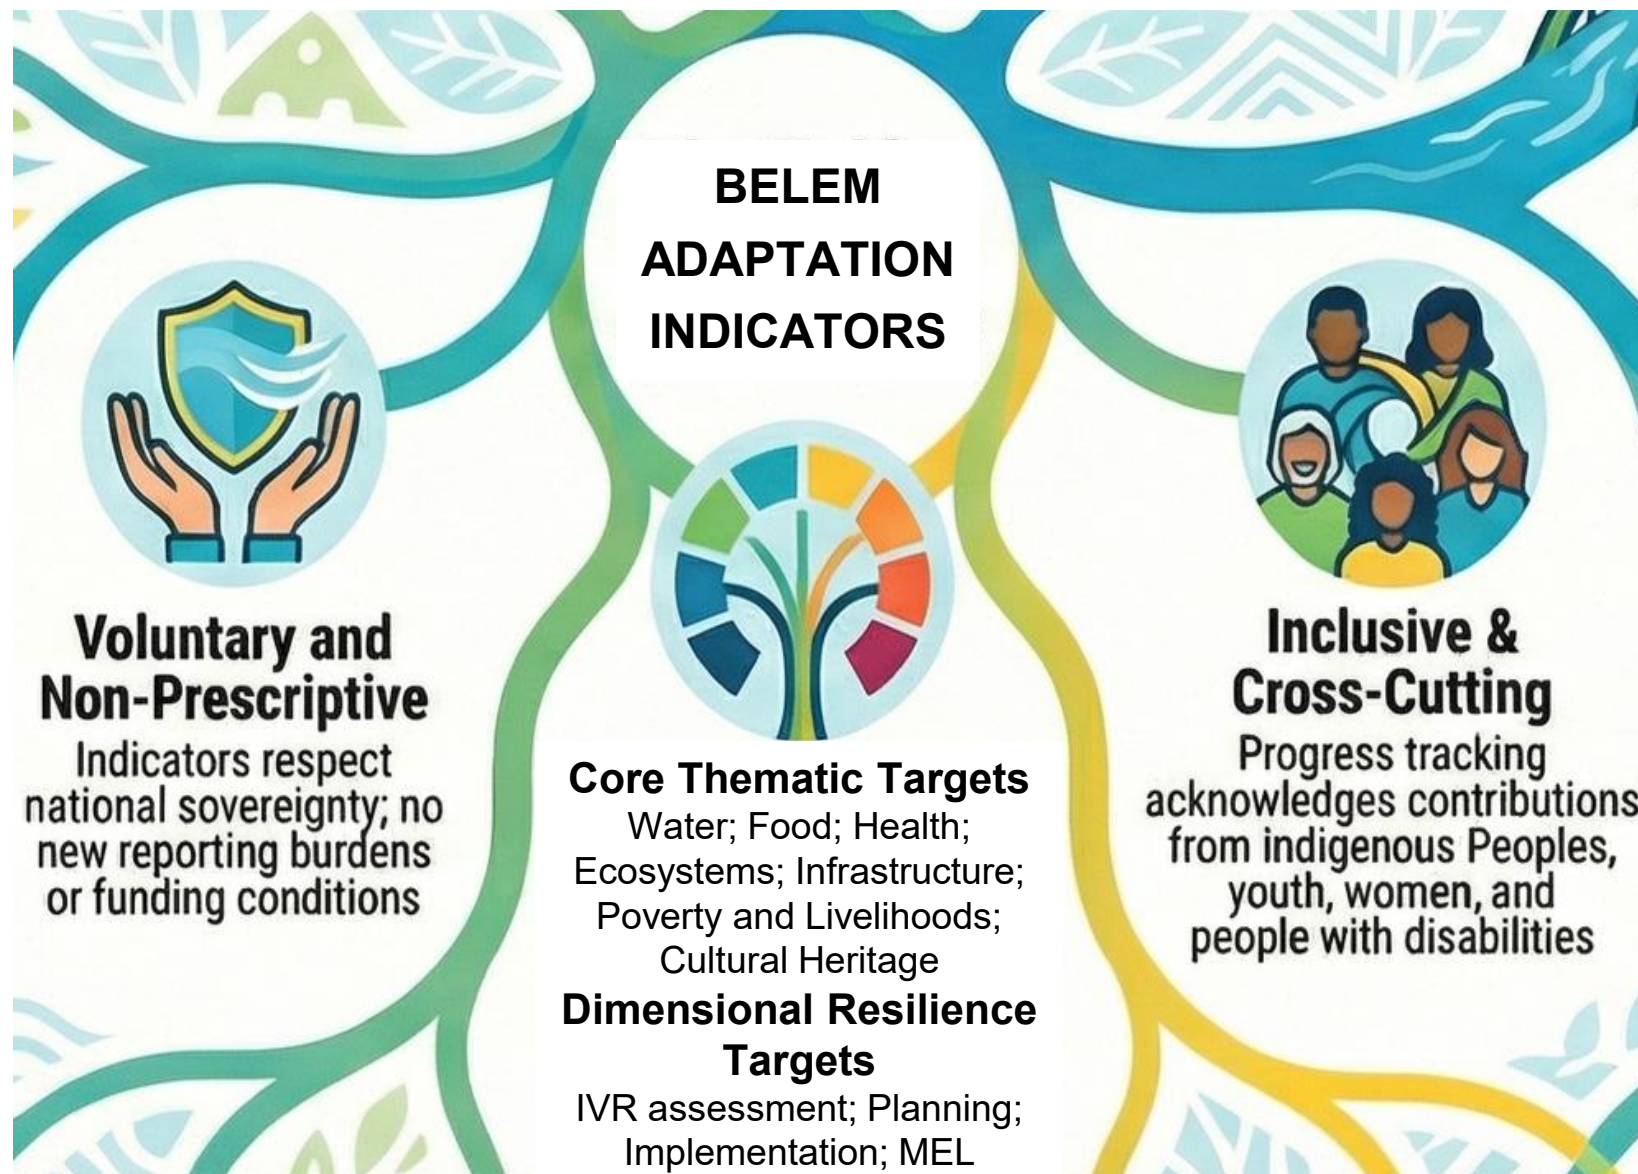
BELEM ADAPTATION INDICATORS

Voluntary and Non-Prescriptive
Indicators respect national sovereignty; no new reporting burdens or funding conditions

Core Thematic Targets
Water; Food; Health; Ecosystems; Infrastructure; Poverty and Livelihoods; Cultural Heritage

Dimensional Resilience Targets
IVR assessment; Planning; Implementation; MEL

Inclusive & Cross-Cutting
Progress tracking acknowledges contributions from indigenous Peoples, youth, women, and people with disabilities